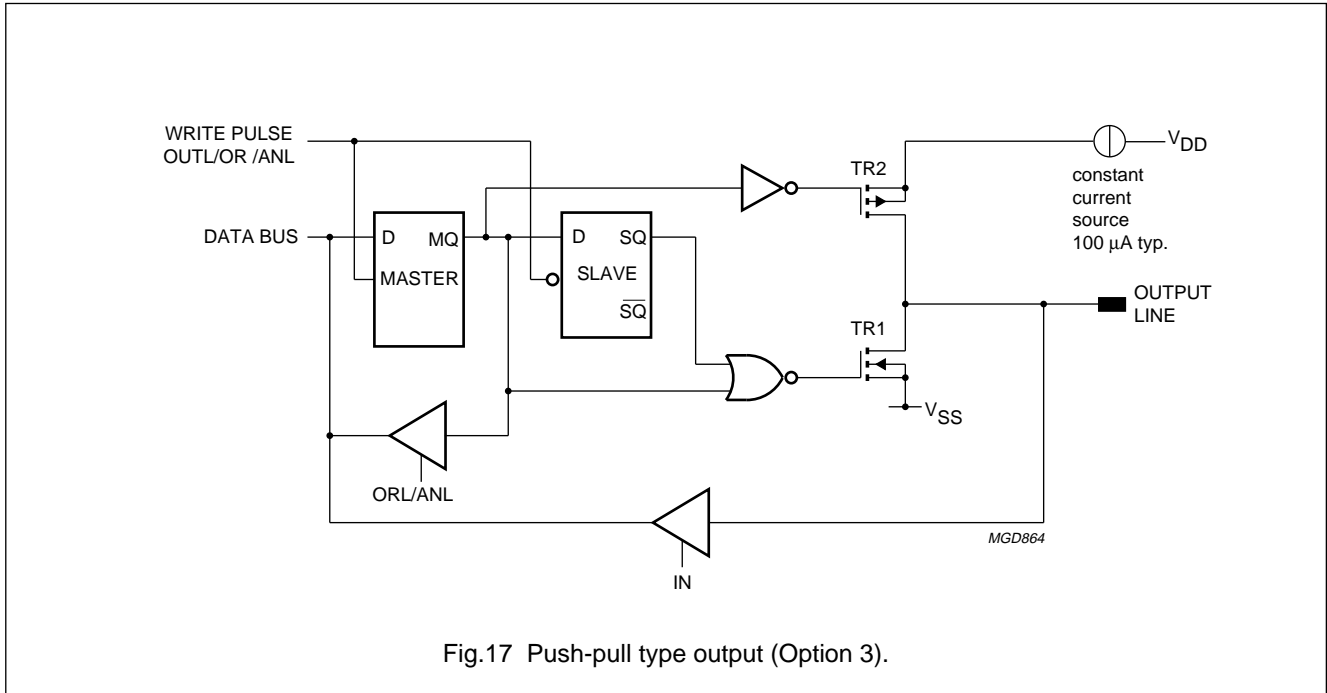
WRITE PULSE
OUTL/OR /ANL

DATA BUS

D MQ
MASTER

D SQ
SLAVE
$\overline{SQ}$

TR2

$V_{DD}$

constant current source 100 μA typ.

OUTPUT LINE

TR1

$V_{SS}$

ORL/ANL

IN

MGD864

Fig.17 Push-pull type output (Option 3).